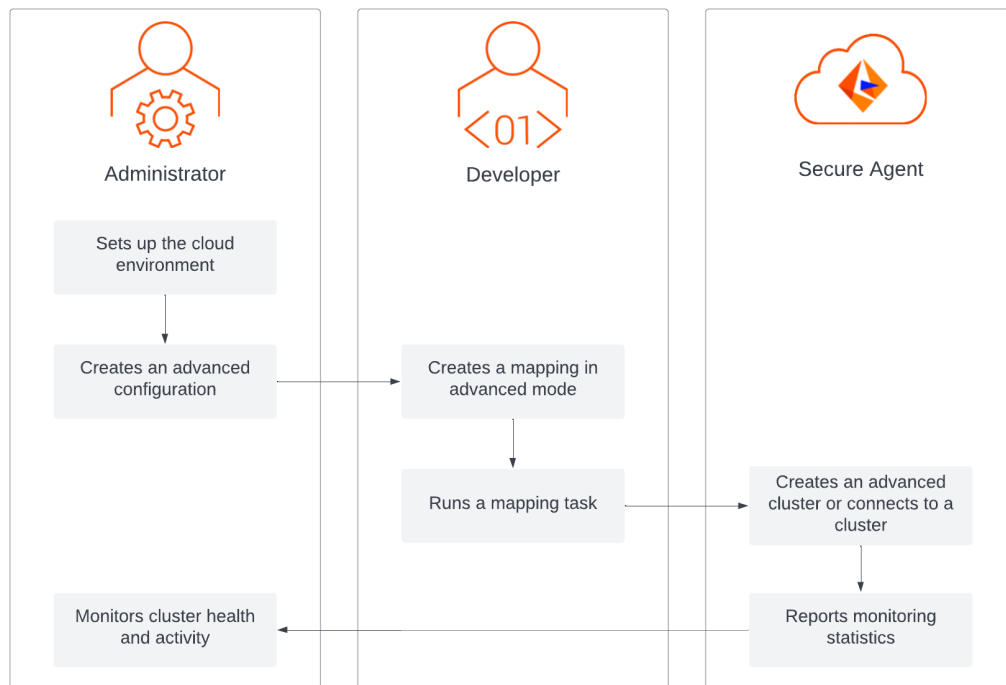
Administrator

Developer

Secure Agent

<01>

Sets up the cloud environment

Creates an advanced configuration

Creates a mapping in advanced mode

Runs a mapping task

Creates an advanced cluster or connects to a cluster

Reports monitoring statistics

Monitors cluster health and activity